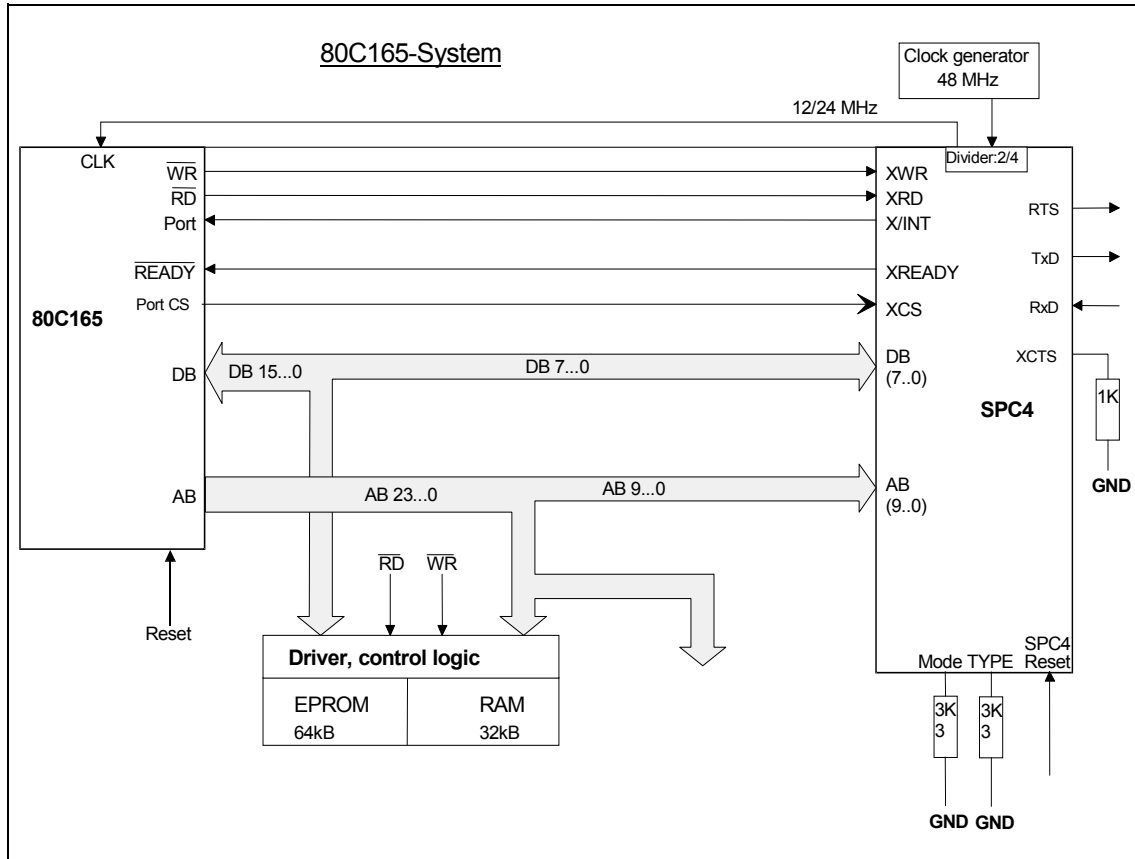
80C165-System

Clock generator 48 MHz

12/24 MHz

Divider:2/4

CLK

$\overline{WR}$

$\overline{RD}$

Port

$\overline{READY}$

Port CS

80C165

DB

AB

Reset

XWR

XRD

X/INT

XREADY

XCS

DB (7..0)

AB (9..0)

RTS

TxD

RxD

XCTS

1K

GND

SPC4

DB 15...0

DB 7...0

AB 23...0

AB 9...0

$\overline{RD}$

$\overline{WR}$

Driver, control logic

EPROM 64kB

RAM 32kB

Mode TYPE

SPC4 Reset

3K3

3K3

GND GND